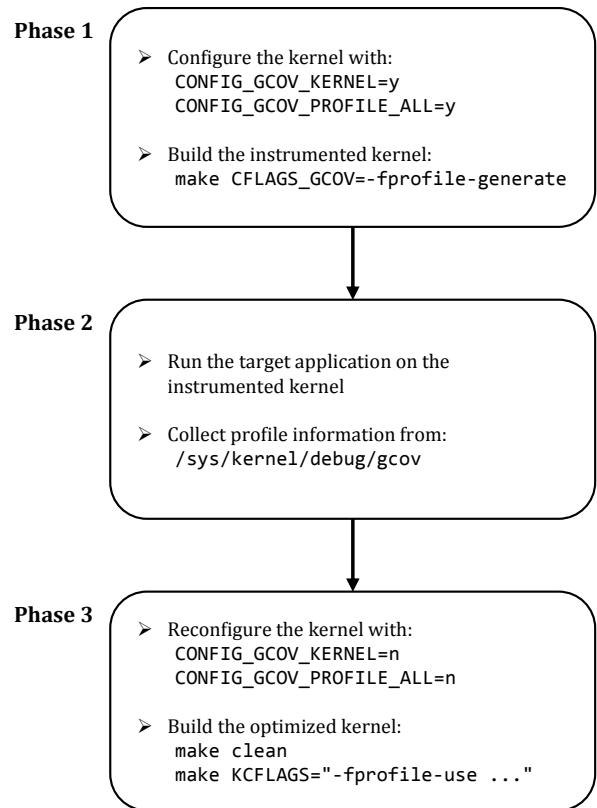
Phase 1

➢ Configure the kernel with:
CONFIG_GCOV_KERNEL=y
CONFIG_GCOV_PROFILE_ALL=y

➢ Build the instrumented kernel:
make CFLAGS_GCOV=-fprofile-generate

Phase 2

➢ Run the target application on the instrumented kernel

➢ Collect profile information from:
/sys/kernel/debug/gcov

Phase 3

➢ Reconfigure the kernel with:
CONFIG_GCOV_KERNEL=n
CONFIG_GCOV_PROFILE_ALL=n

➢ Build the optimized kernel:
make clean
make KCFLAGS="-fprofile-use ..."